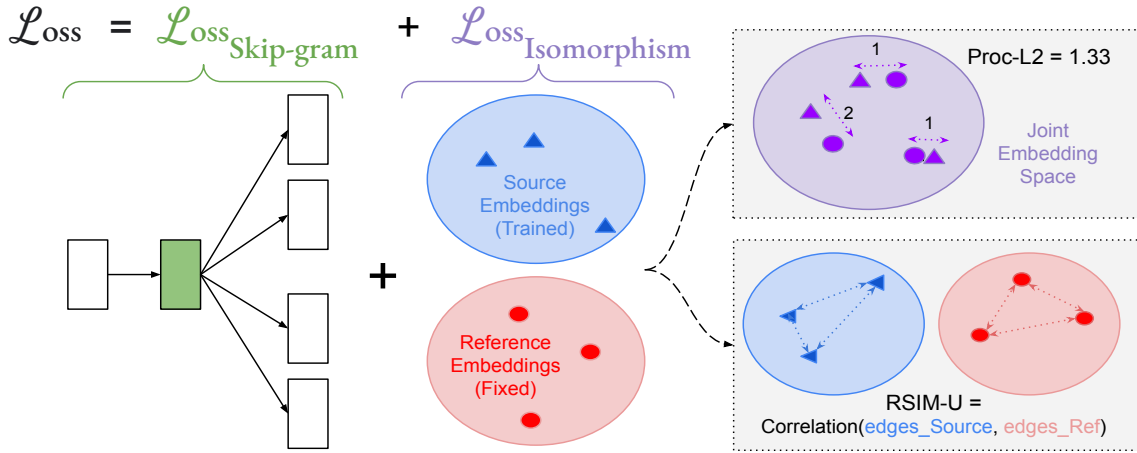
$\mathcal{L}oss = \mathcal{L}oss_{\text{Skip-gram}} + \mathcal{L}oss_{\text{Isomorphism}}$

+

Source Embeddings (Trained)

Reference Embeddings (Fixed)

1

Proc-L2 = 1.33

2

1

Joint Embedding Space

RSIM-U = Correlation(edges_Source, edges_Ref)